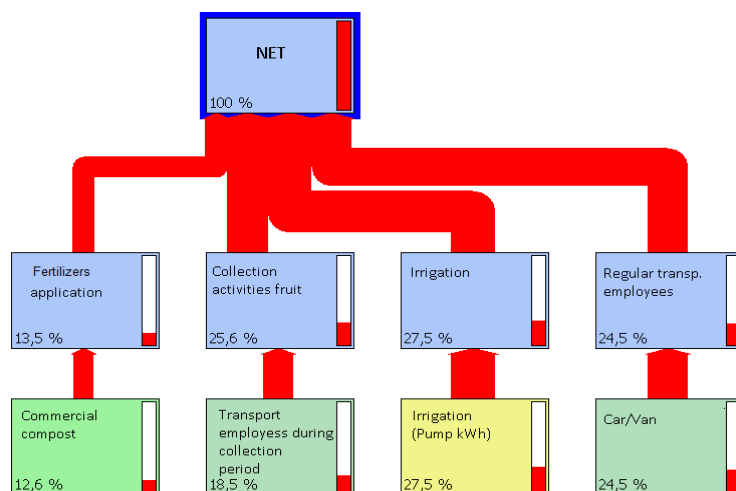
NET

100 %

Fertilizers application

13,5 %

Collection activities fruit

25,6 %

Irrigation

27,5 %

Regular transp. employees

24,5 %

Commercial compost

12,6 %

Transport employess during collection period

18,5 %

Irrigation (Pump kWh)

27,5 %

Car/Van

24,5 %